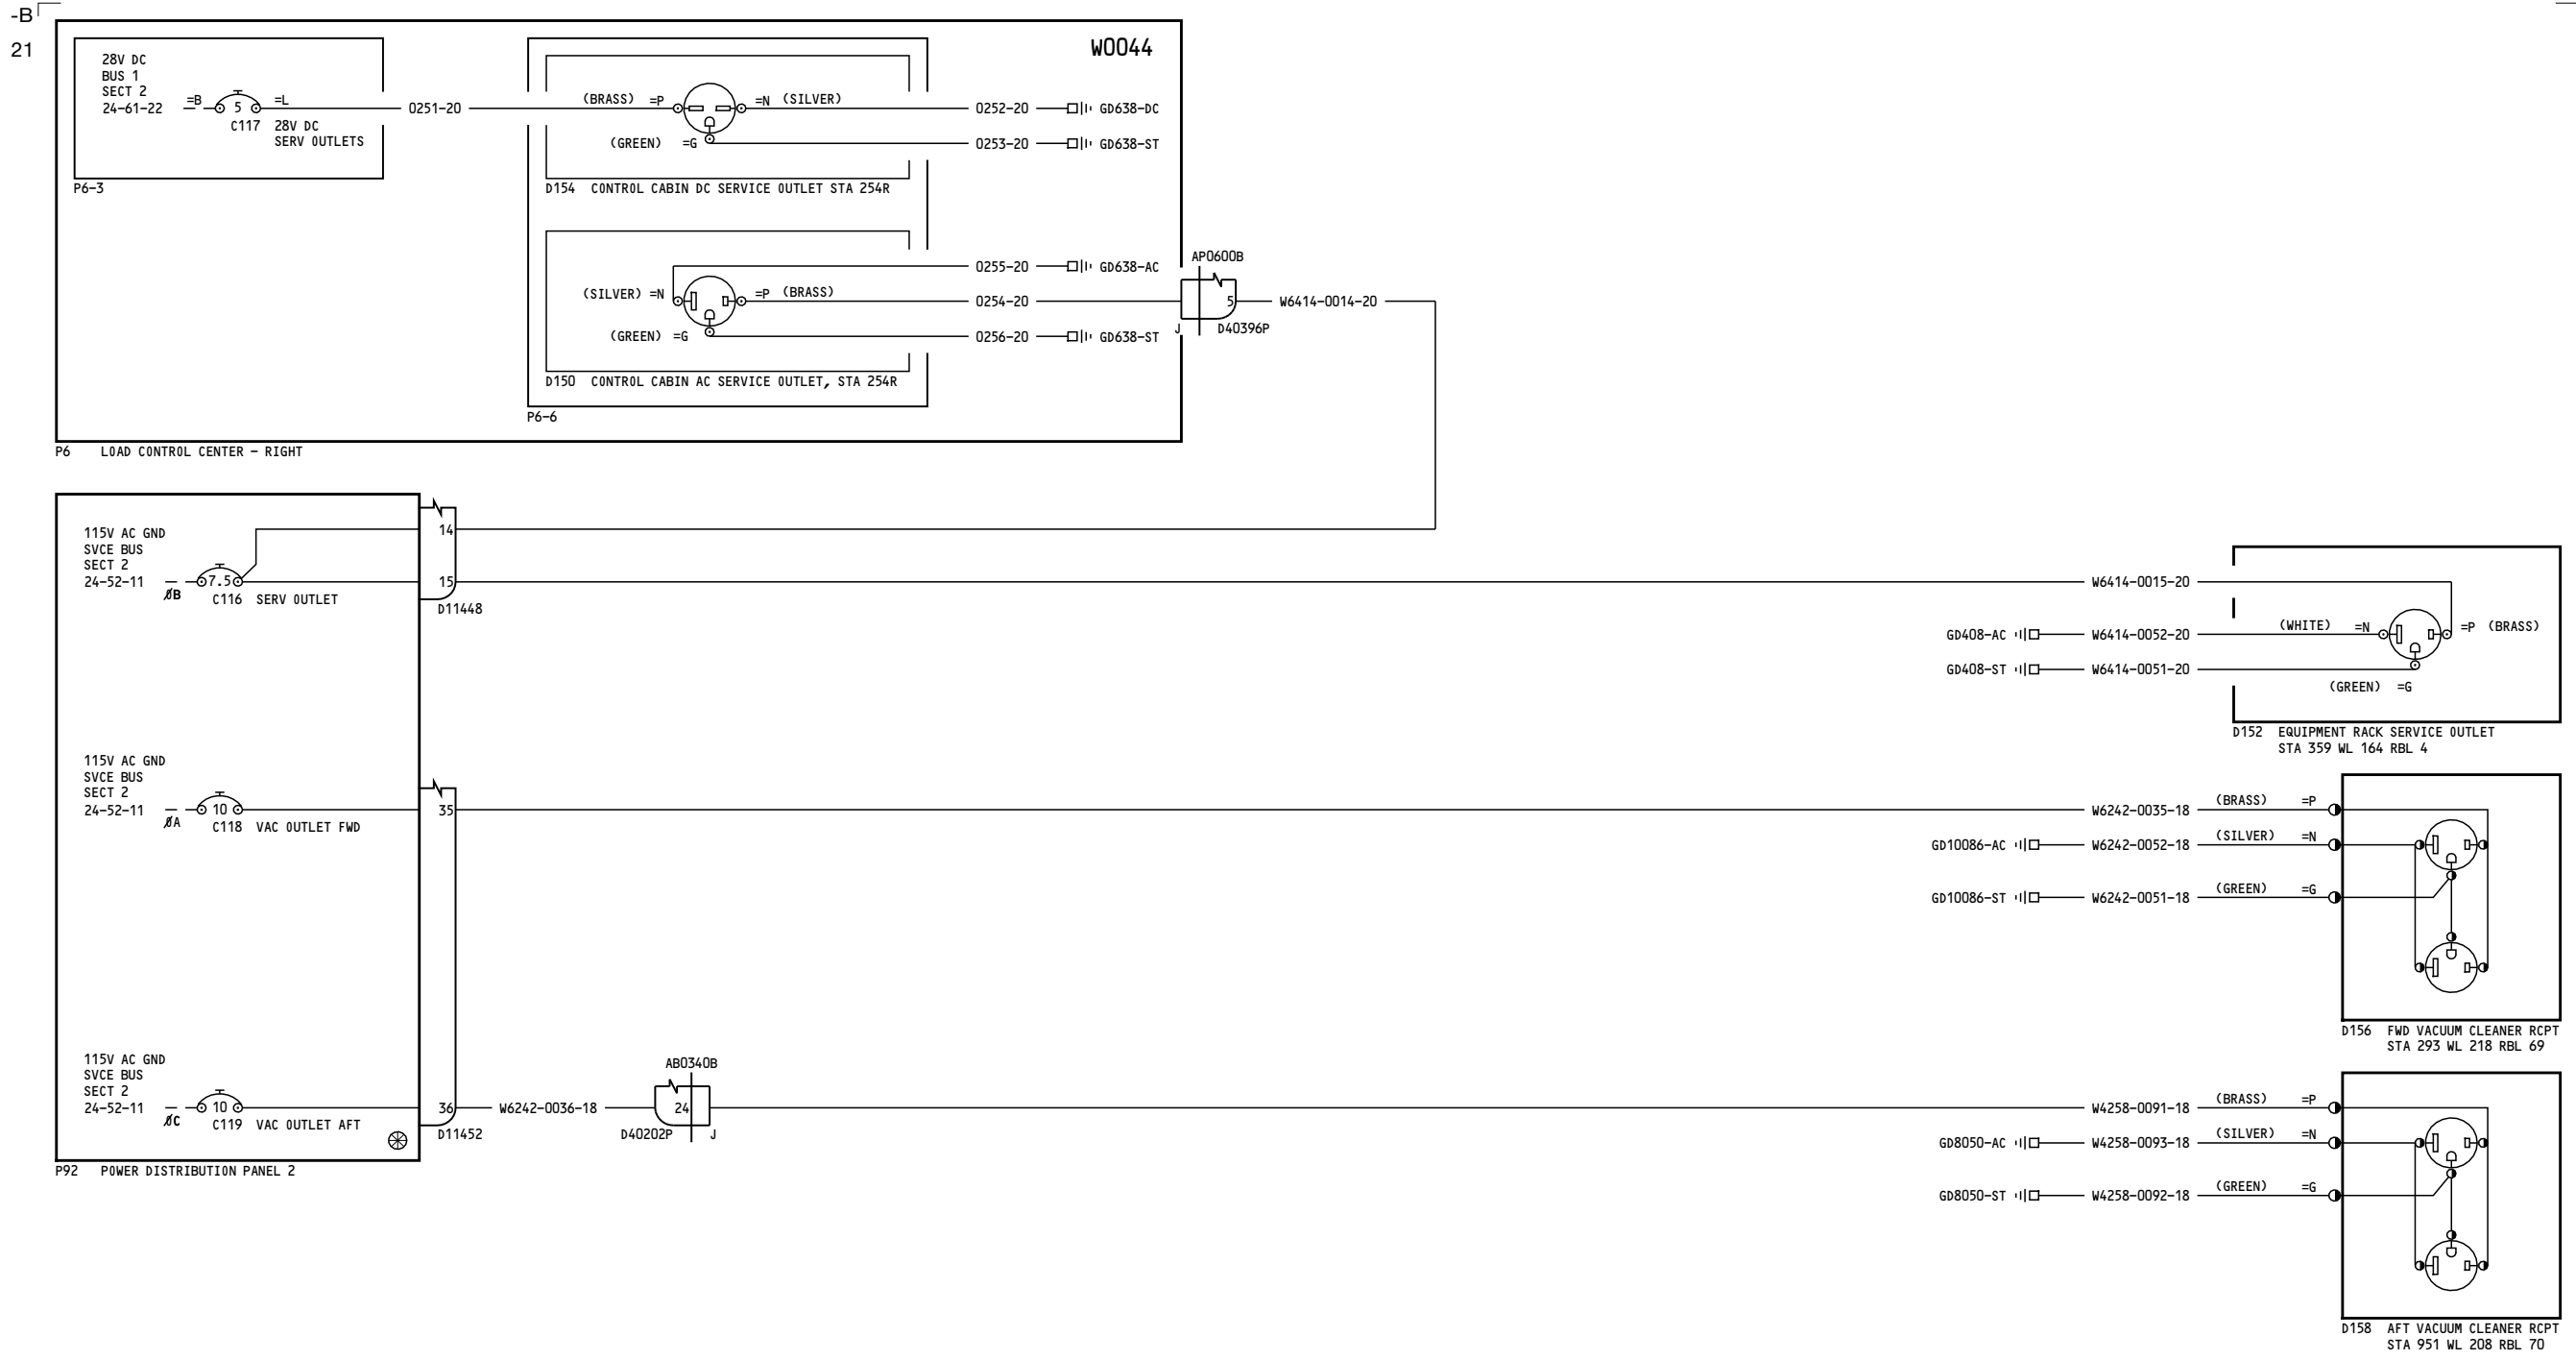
-B
21

W0044

28V DC
BUS 1
SECT 2
24-61-22
=B
5
=L
C117
28V DC
SERV OUTLETS
P6-3

0251-20

(BRASS) =P
=N (SILVER)
(GREEN) =G
0252-20
GD638-DC
0253-20
GD638-ST
D154 CONTROL CABIN DC SERVICE OUTLET STA 254R

0255-20
GD638-AC
(SILVER) =N
=P (BRASS)
0254-20
(GREEN) =G
0256-20
GD638-ST
D150 CONTROL CABIN AC SERVICE OUTLET, STA 254R
P6-6

AP0600B
5
J
D40396P
W6414-0014-20

P6 LOAD CONTROL CENTER - RIGHT

115V AC GND
SVCE BUS
SECT 2
24-52-11
ØB
7.5
C116 SERV OUTLET
14
15
D11448

W6414-0015-20
GD408-AC
W6414-0052-20
(WHITE) =N
=P (BRASS)
GD408-ST
W6414-0051-20
(GREEN) =G
D152 EQUIPMENT RACK SERVICE OUTLET
STA 359 WL 164 RBL 4

115V AC GND
SVCE BUS
SECT 2
24-52-11
ØA
10
C118 VAC OUTLET FWD
35

W6242-0035-18
(BRASS) =P
GD10086-AC
W6242-0052-18
(SILVER) =N
GD10086-ST
W6242-0051-18
(GREEN) =G
D156 FWD VACUUM CLEANER RCPT
STA 293 WL 218 RBL 69

115V AC GND
SVCE BUS
SECT 2
24-52-11
ØC
10
C119 VAC OUTLET AFT
36
D11452
W6242-0036-18
AB0340B
24
D40202P
J
P92 POWER DISTRIBUTION PANEL 2

W4258-0091-18
(BRASS) =P
GD8050-AC
W4258-0093-18
(SILVER) =N
GD8050-ST
W4258-0092-18
(GREEN) =G
D158 AFT VACUUM CLEANER RCPT
STA 951 WL 208 RBL 70